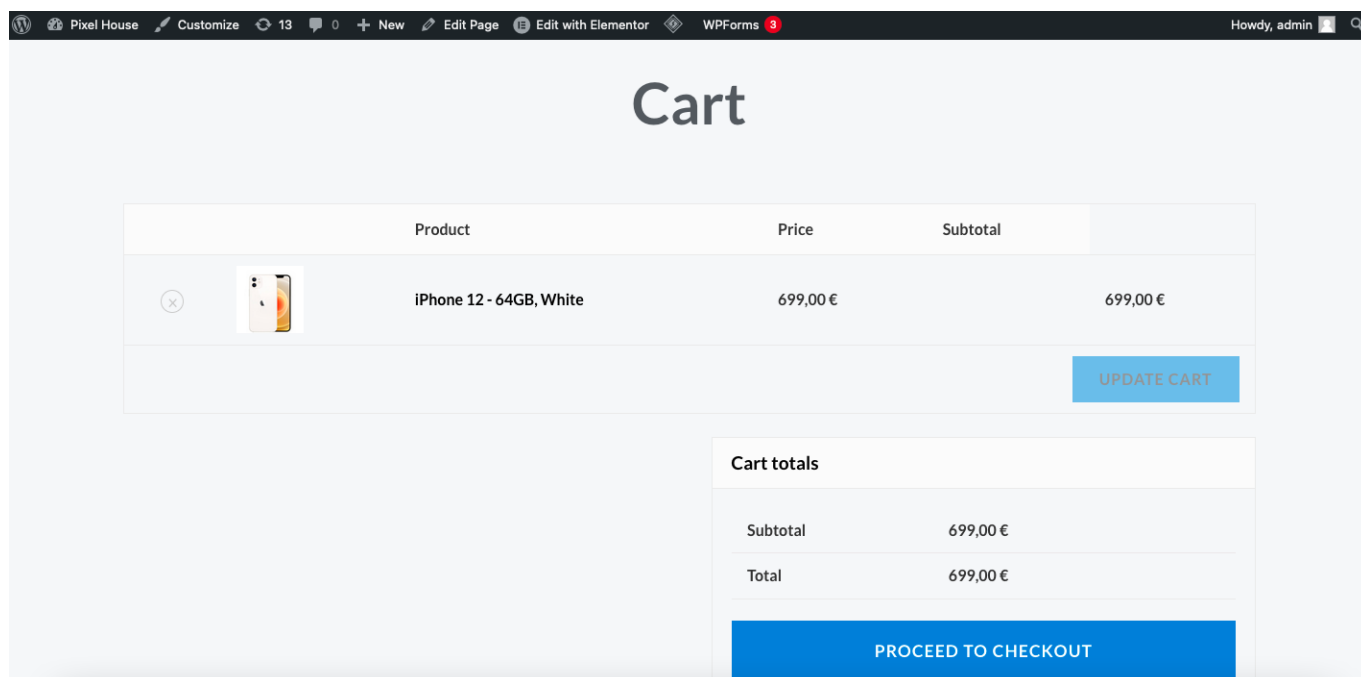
Pixel House  Customize  13  0  New  Edit Page  Edit with Elementor  WPForms 3  Howdy, admin

Cart

| | | Product | Price | Subtotal |
|---|---|---|---|---|
| × | | iPhone 12 - 64GB, White | 699,00 € | 699,00 € |

UPDATE CART

Cart totals

| Subtotal | 699,00 € |
|---|---|
| Total | 699,00 € |

PROCEED TO CHECKOUT